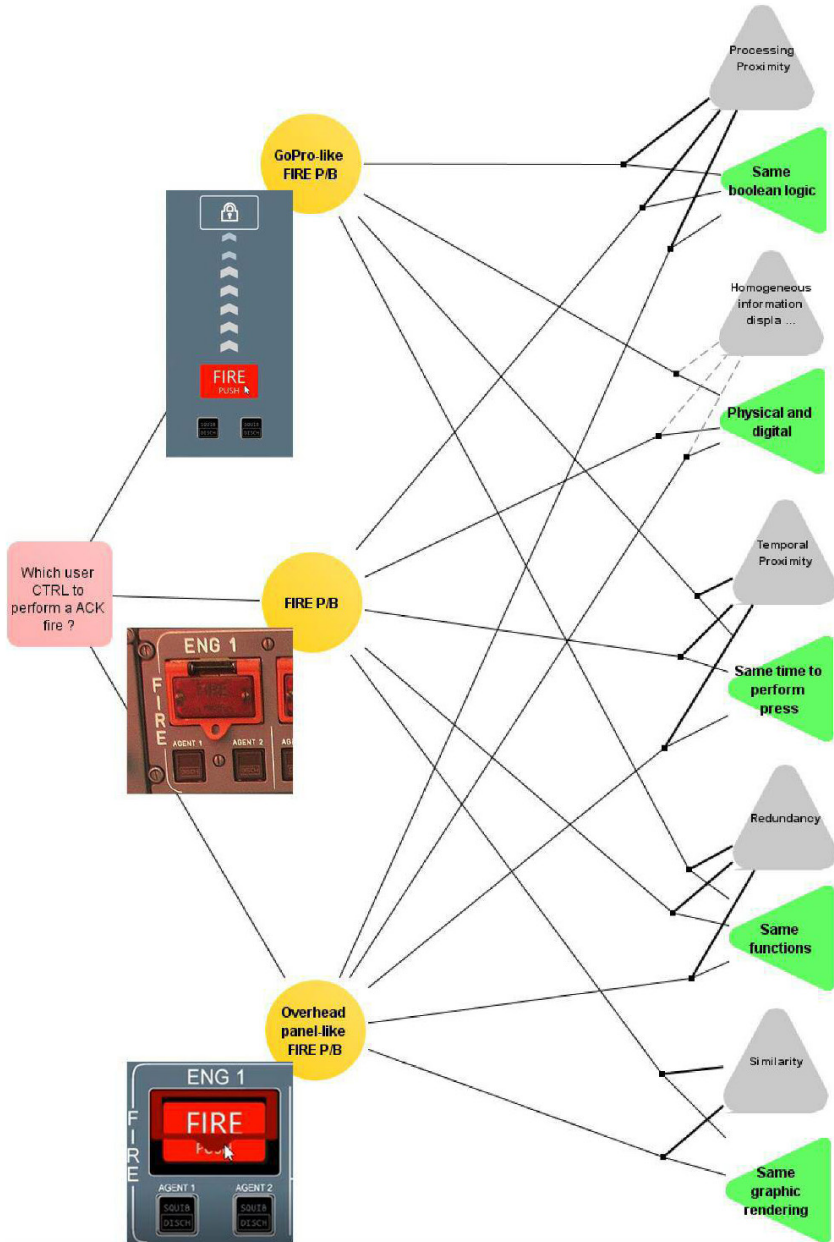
Processing Proximity

GoPro-like FIRE P/B

Same boolean logic

FIRE PUSH

SQUIB DISCH

SQUIB DISCH

Homogeneous information displa ...

Physical and digital

Which user CTRL to perform a ACK fire ?

FIRE P/B

Temporal Proximity

ENG 1

FIRE

FIRE

AGENT 1

AGENT 2

Same time to perform press

Redundancy

Same functions

Overhead panel-like FIRE P/B

Similarity

ENG 1

FIRE

FIRE PUSH

AGENT 1

AGENT 2

SQUIB DISCH

SQUIB DISCH

Same graphic rendering